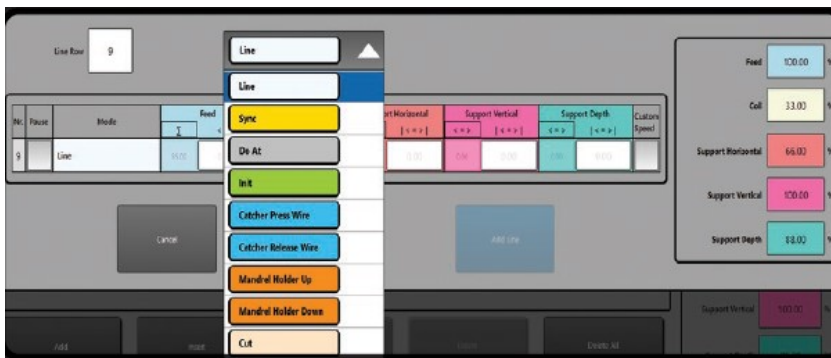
Line Row 9

Line

Line
Sync
Do At
Init
Catcher Press Wire
Catcher Release Wire
Mandrel Holder Up
Mandrel Holder Down
Cut

| Nr. | Pause | Mode | Feed | | ort Horizontal | Support Vertical | | Support Depth | | Custom Speed |
|---|---|---|---|---|---|---|---|---|---|---|
| | | | I | | \|<+>\| | <+> | \|<+>\| | <+> | \|<+>\| | |
| 9 | | Line | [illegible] | | 0.00 | ON | 0.00 | ON | 0.00 | |

Cancel

Add Line

Feed 100.00
Coil 33.00
Support Horizontal 66.00
Support Vertical 100.00
Support Depth 88.00

Support Vertical 100.00

Add
Insert
Delete All